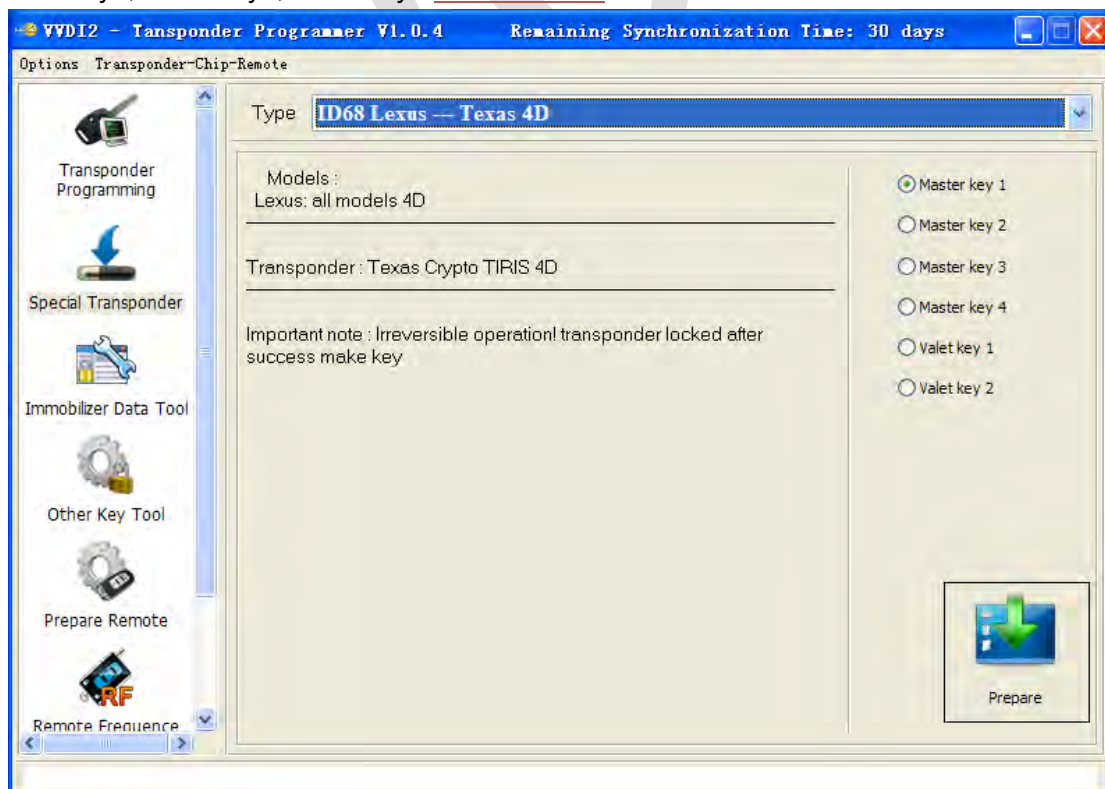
VVDI2 - Tansponder Programmer V1.0.4    Remaining Synchronization Time: 30 days

Options  Transponder-Chip-Remote

Transponder Programming

Special Transponder

Immobilizer Data Tool

Other Key Tool

Prepare Remote

RF

Remote Frequence

Type  ID68 Lexus --- Texas 4D

Models :
Lexus: all models 4D

Transponder : Texas Crypto TIRIS 4D

Important note : Irreversible operation! transponder locked after success make key

Master key 1
Master key 2
Master key 3
Master key 4
Valet key 1
Valet key 2

Prepare